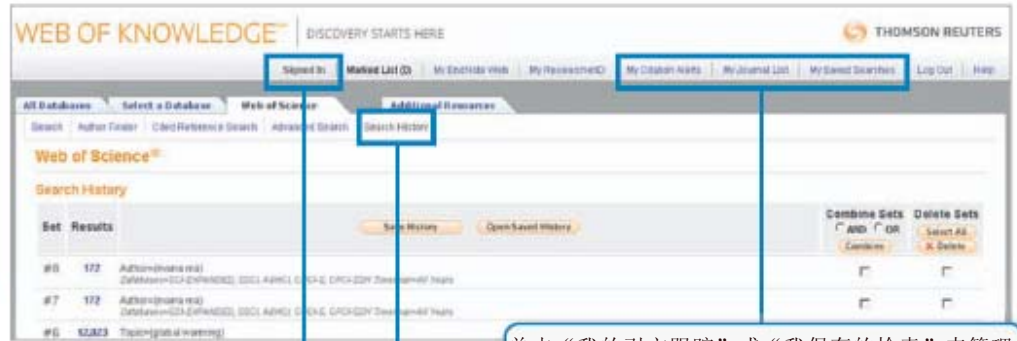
WEB OF KNOWLEDGE™ | DISCOVERY STARTS HERE

THOMSON REUTERS

Signed In | Marked List (0) | My EndNote Web | My ResearcherID | My Citation Alerts | My Journal List | My Saved Searches | Log Out | Help

All Databases | Select a Database | Web of Science | Additional Resources

Search | Author Finder | Cited Reference Search | Advanced Search | Search History

Web of Science®

Search History

Set | Results | Save History | Open Saved History | Combine Sets ○ AND ○ OR Combine | Delete Sets Select All X Delete

#8 172 Author=(rivera mr)
Databases=SCI-EXPANDED, SSCI, A&HCI, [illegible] Timespan=All Years

#7 172 Author=(rivera mr)
Databases=SCI-EXPANDED, SSCI, A&HCI, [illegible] Timespan=All Years

#6 12,823 Topic=(global warming)

单击"我的引文跟踪"或"我保存的检索"来管理